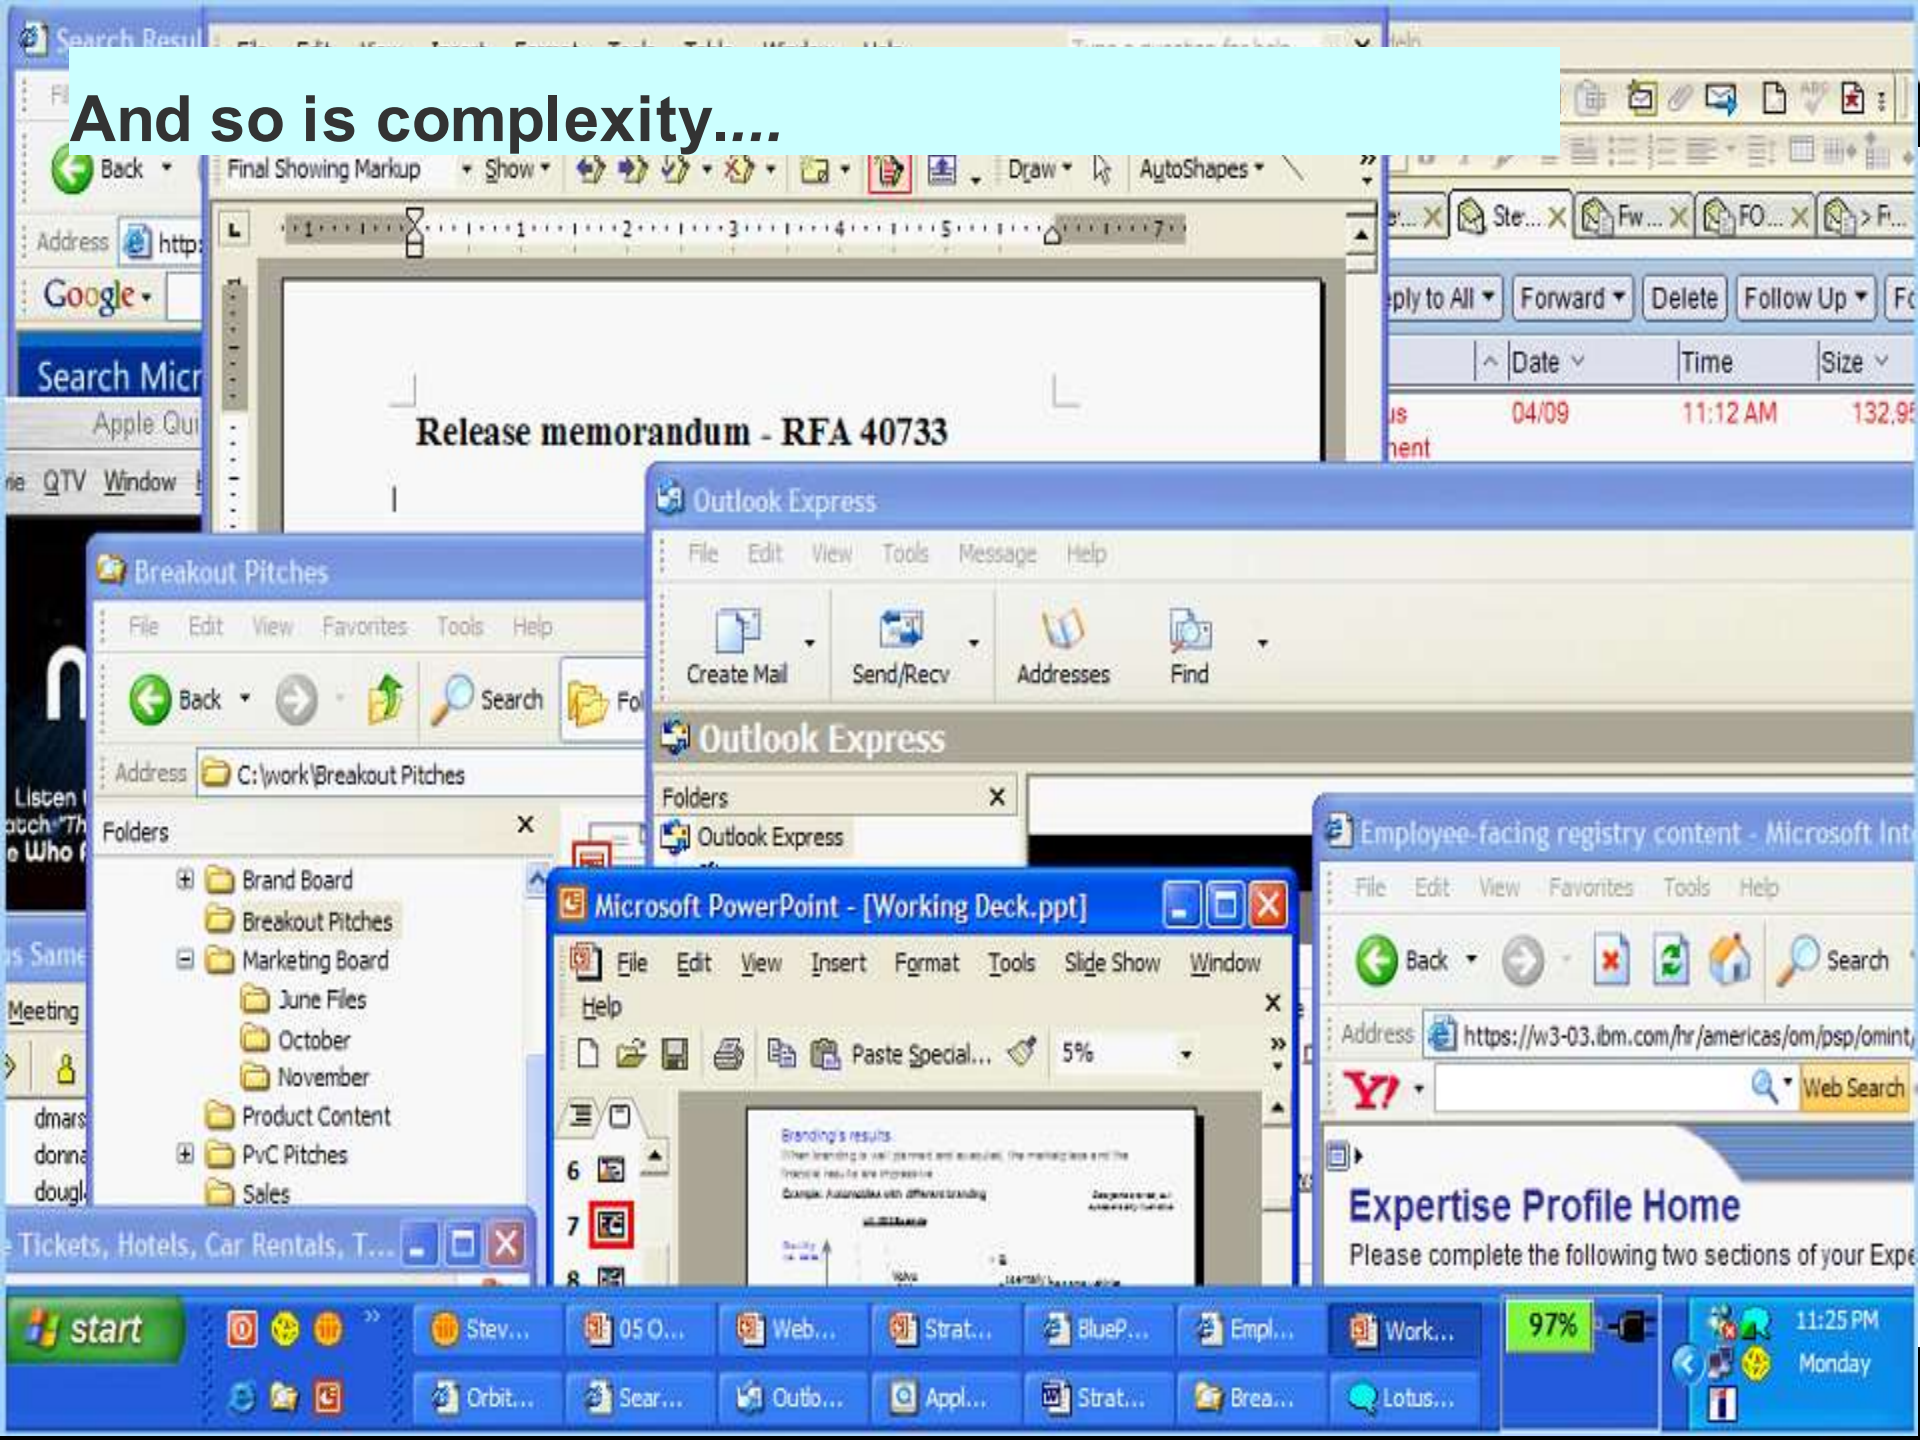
And so is complexity....

Search Resul

Back

Address http:

Google

Search Micr

Apple Qui

QTV Window

Final Showing Markup Show Draw AutoShapes

Release memorandum - RFA 40733

Ste... Fw... FO... F...

ply to All Forward Delete Follow Up

Date Time Size

04/09 11:12 AM 132,9

Outlook Express

File Edit View Tools Message Help

Create Mail Send/Recv Addresses Find

Outlook Express

Folders

Outlook Express

Breakout Pitches

File Edit View Favorites Tools Help

Back Search Fo

Address C:\work\Breakout Pitches

Folders

Brand Board

Breakout Pitches

Marketing Board

June Files

October

November

Product Content

PvC Pitches

Sales

Listen

Meeting

dmars

donna

dougl

Tickets, Hotels, Car Rentals, T...

Microsoft PowerPoint - [Working Deck.ppt]

File Edit View Insert Format Tools Slide Show Window

Help

Paste Special... 5%

6

7

8

Branding's results

Employee-facing registry content - Microsoft Int

File Edit View Favorites Tools Help

Back Search

Address https://w3-03.ibm.com/hr/americas/om/psp/omint

Web Search

Expertise Profile Home

Please complete the following two sections of your Expe

start

Stev... 05 O... Web... Strat... BlueP... Empl... Work...

Orbit... Sear... Outlo... Appl... Strat... Brea... Lotus...

97%

11:25 PM

Monday